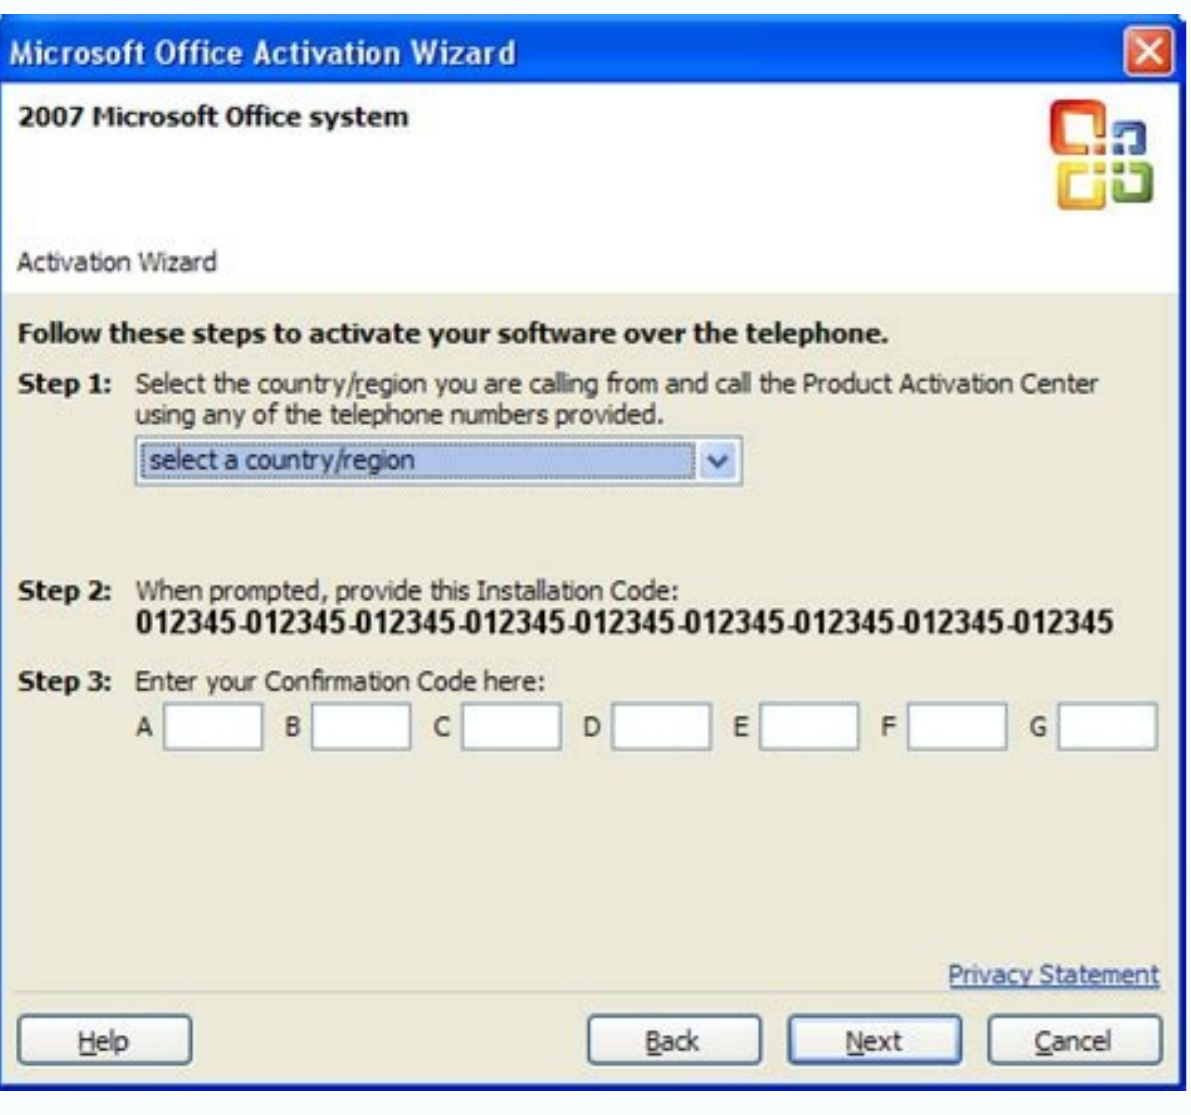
Microsoft Office Activation Wizard

2007 Microsoft Office system

Activation Wizard

Follow these steps to activate your software over the telephone.

Step 1: Select the country/region you are calling from and call the Product Activation Center using any of the telephone numbers provided.

select a country/region

Step 2: When prompted, provide this Installation Code:
012345-012345-012345-012345-012345-012345-012345-012345-012345

Step 3: Enter your Confirmation Code here:
A B C D E F G

Privacy Statement

Help Back Next Cancel